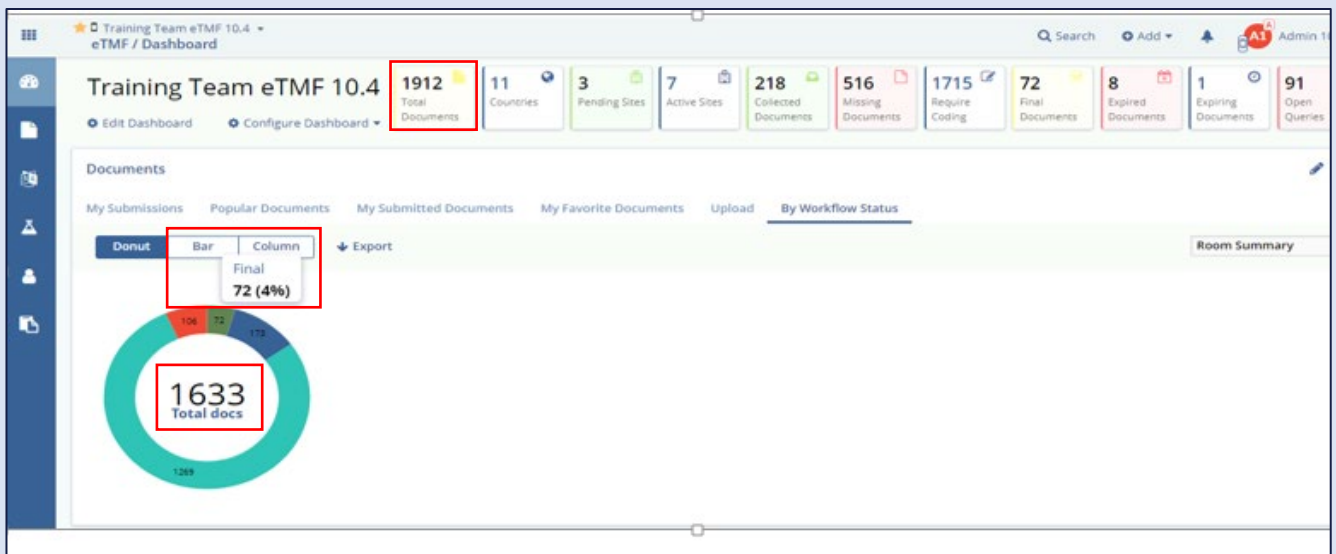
Training Team eTMF 10.4
eTMF / Dashboard

Search  Add  A1 Admin 1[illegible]

Training Team eTMF 10.4
Edit Dashboard  Configure Dashboard

1912 Total Documents
11 Countries
3 Pending Sites
7 Active Sites
218 Collected Documents
516 Missing Documents
1715 Require Coding
72 Final Documents
8 Expired Documents
1 Expiring Documents
91 Open Queries

Documents

My Submissions  Popular Documents  My Submitted Documents  My Favorite Documents  Upload  By Workflow Status

Donut  Bar  Column  Export

Room Summary

Final
72 (4%)

106  72  173

1633
Total docs

1269